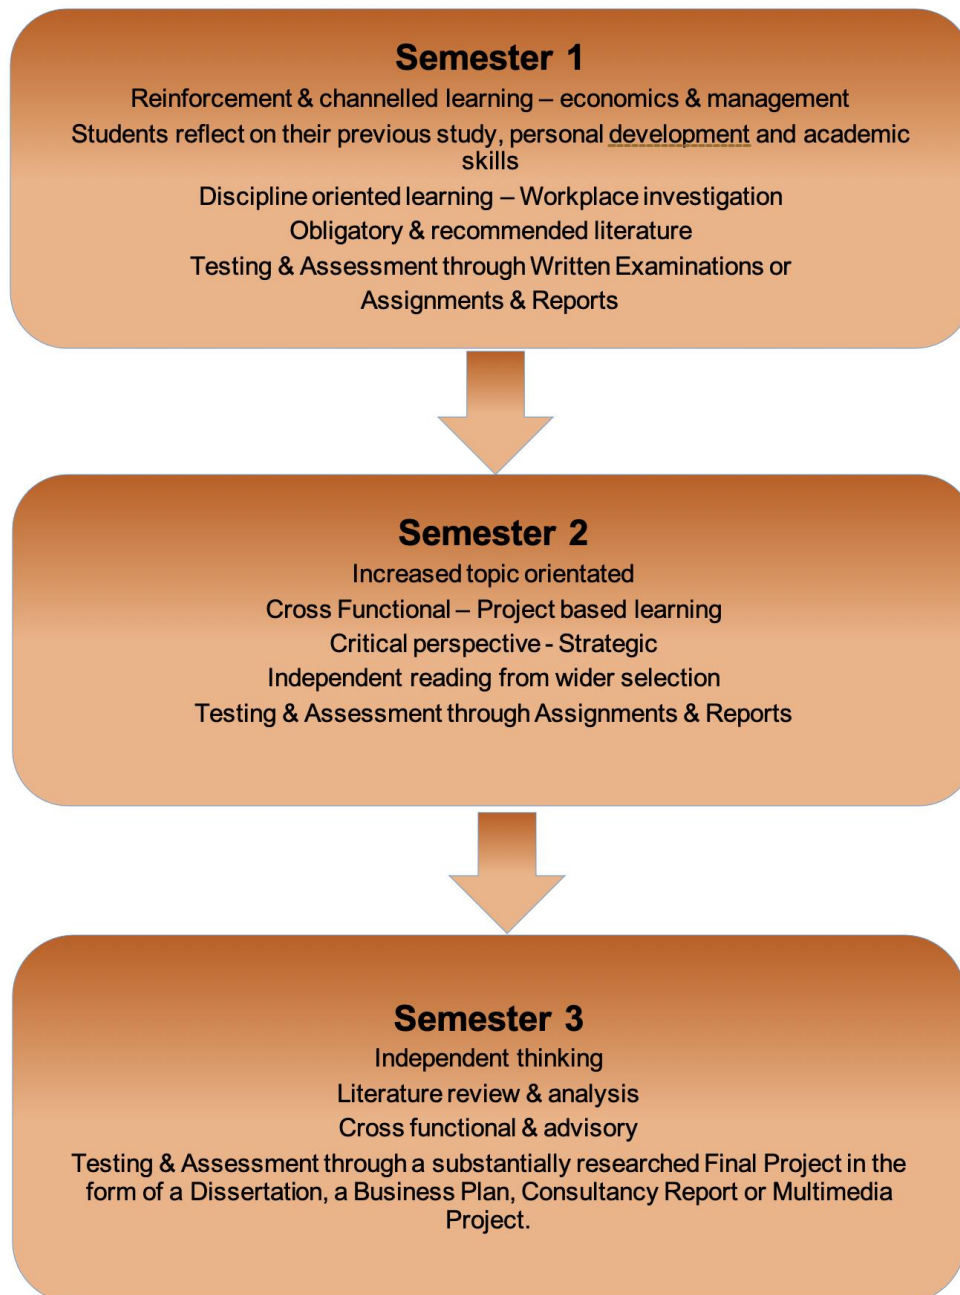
Semester 1

Reinforcement & channelled learning – economics & management

Students reflect on their previous study, personal development and academic skills

Discipline oriented learning – Workplace investigation

Obligatory & recommended literature

Testing & Assessment through Written Examinations or Assignments & Reports

Semester 2

Increased topic orientated

Cross Functional – Project based learning

Critical perspective - Strategic

Independent reading from wider selection

Testing & Assessment through Assignments & Reports

Semester 3

Independent thinking

Literature review & analysis

Cross functional & advisory

Testing & Assessment through a substantially researched Final Project in the form of a Dissertation, a Business Plan, Consultancy Report or Multimedia Project.